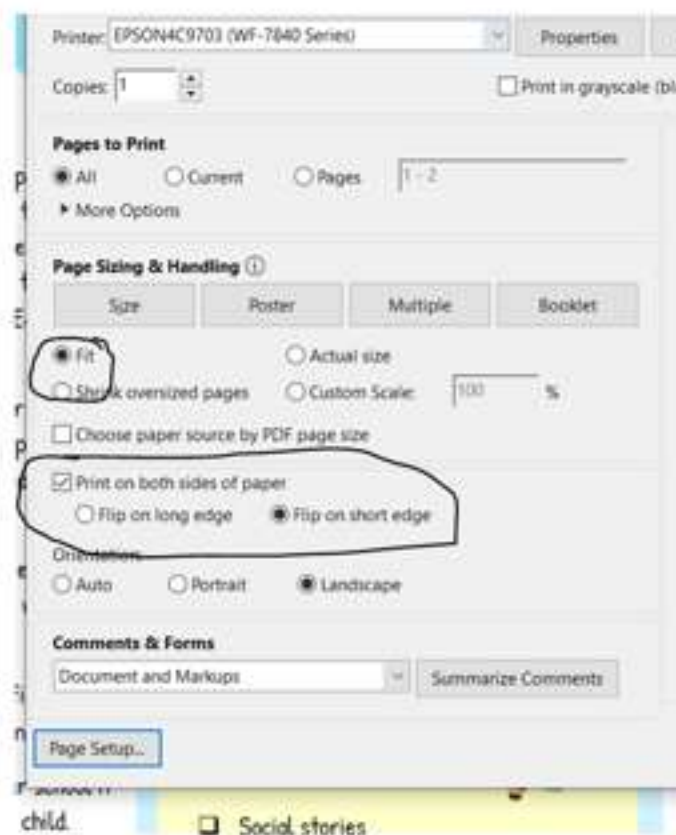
Printer: EPSON4C9703 (WF-7840 Series)

Properties

Copies: 1

Print in grayscale (bl

Pages to Print

All

Current

Pages

1 - 2

More Options

Page Sizing & Handling

Size

Poster

Multiple

Booklet

Fit

Actual size

Shrink oversized pages

Custom Scale:

100

%

Choose paper source by PDF page size

Print on both sides of paper

Flip on long edge

Flip on short edge

Orientation:

Auto

Portrait

Landscape

Comments & Forms

Document and Markups

Summarize Comments

Page Setup...

child.

Social stories